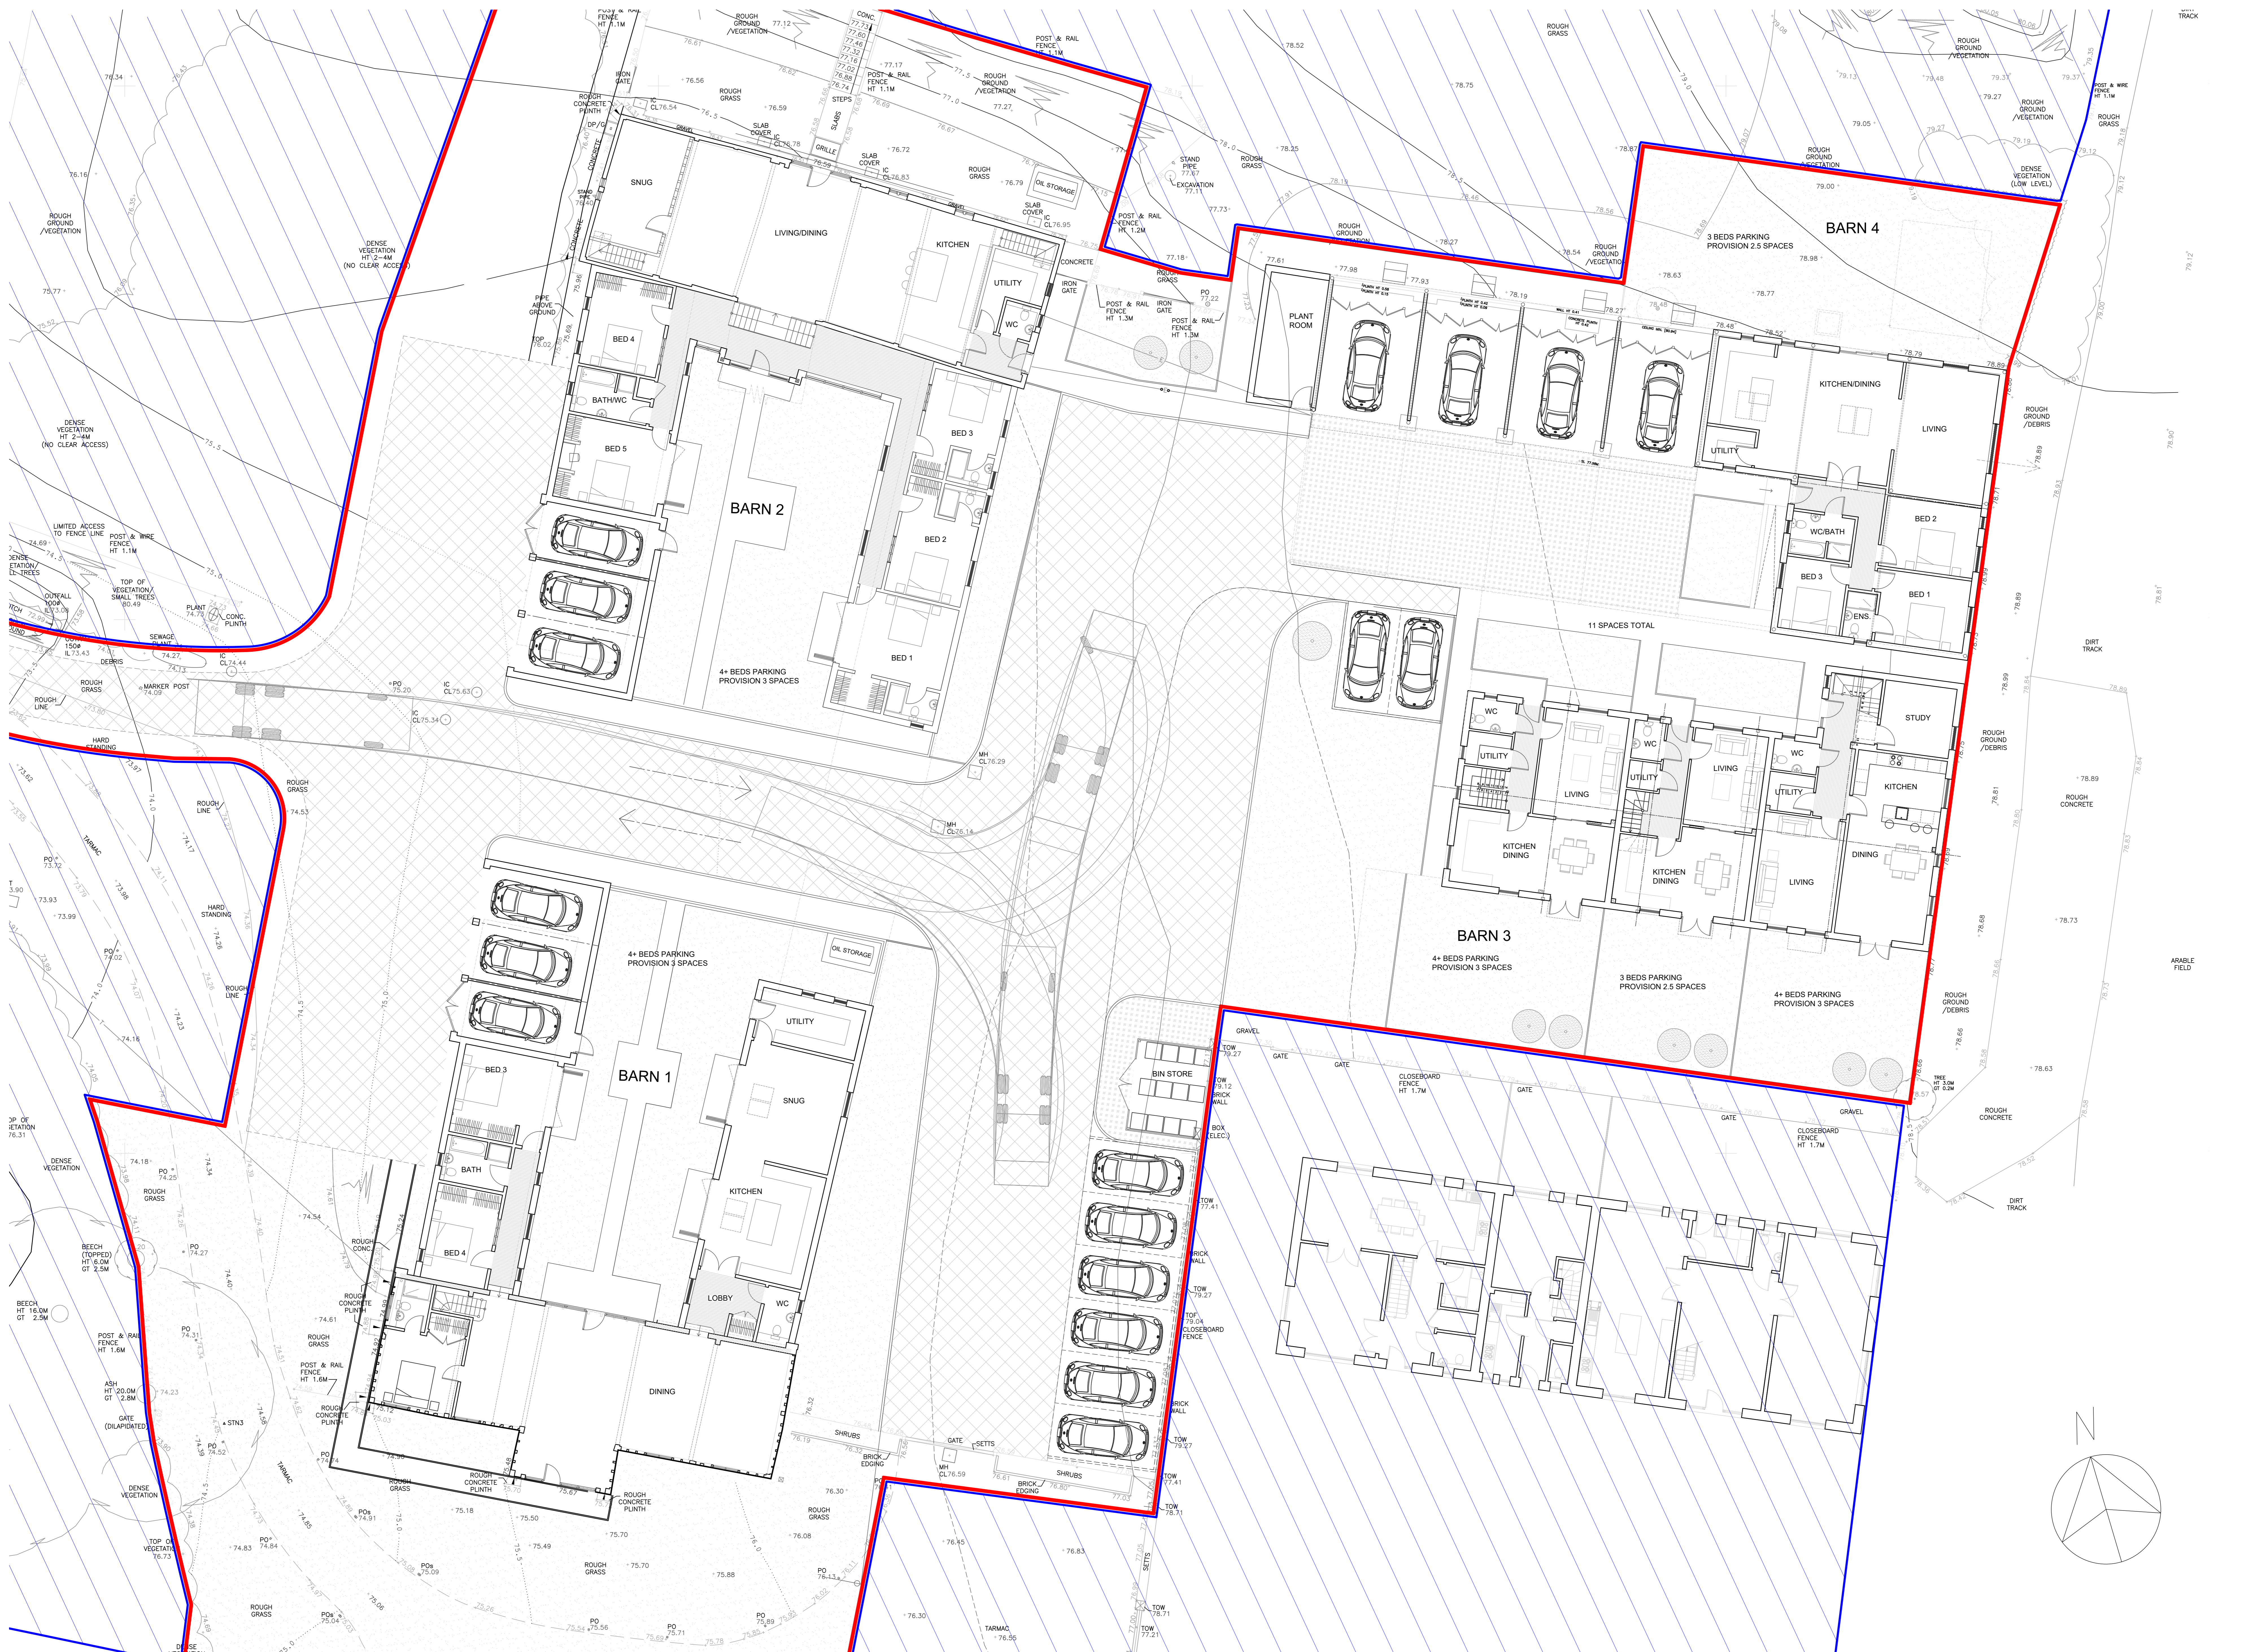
BARN 2

4+ BEDS PARKING PROVISION 3 SPACES

SNUG
LIVING/DINING
KITCHEN
UTILITY
WC
BED 4
BATH/WC
BED 5
BED 3
BED 2
BED 1

BARN 4

3 BEDS PARKING PROVISION 2.5 SPACES

PLANT ROOM
KITCHEN/DINING
LIVING
UTILITY
WC/BATH
BED 2
BED 3
BED 1
ENS.

11 SPACES TOTAL

BARN 3

4+ BEDS PARKING PROVISION 3 SPACES

3 BEDS PARKING PROVISION 2.5 SPACES

4+ BEDS PARKING PROVISION 3 SPACES

WC
UTILITY
LIVING
KITCHEN DINING
WC
UTILITY
LIVING
KITCHEN DINING
WC
UTILITY
STUDY
KITCHEN
DINING
LIVING

BARN 1

4+ BEDS PARKING PROVISION 3 SPACES

OIL STORAGE
UTILITY
SNUG
KITCHEN
LOBBY
WC
DINING
BED 3
BATH
BED 4

BIN STORE

OIL STORAGE

ROUGH GRASS
ROUGH GROUND /VEGETATION
DENSE VEGETATION HT 2-4M (NO CLEAR ACCESS)
POST & RAIL FENCE HT 1.1M
POST & RAIL FENCE HT 1.2M
POST & RAIL FENCE HT 1.3M
IRON GATE
STAND PIPE
EXCAVATION
CONCRETE
STEPS
SLABS
SLAB COVER
GRILLE
ROUGH CONCRETE PLINTH
LIMITED ACCESS TO FENCE LINE
POST & WIRE FENCE HT 1.1M
TOP OF VEGETATION/ SMALL TREES
OUTFALL
SEWAGE PLANT
MARKER POST
DEBRIS
ROUGH LINE
HARD STANDING
TARMAC
DENSE VEGETATION (LOW LEVEL)
DIRT TRACK
ARABLE FIELD
ROUGH CONCRETE
ROUGH GROUND /DEBRIS
CLOSEBOARD FENCE HT 1.7M
GATE
GRAVEL
BRICK WALL
BOX (ELEC.)
SHRUBS
BRICK EDGING
SETTS
BEECH (TOPPED) HT 6.0M GT 2.5M
BEECH HT 16.0M GT 2.5M
POST & RAIL FENCE HT 1.6M
ASH HT 20.0M GT 2.8M
GATE (DILAPIDATED)
STN3
TREE HT 3.0M GT 0.2M

N